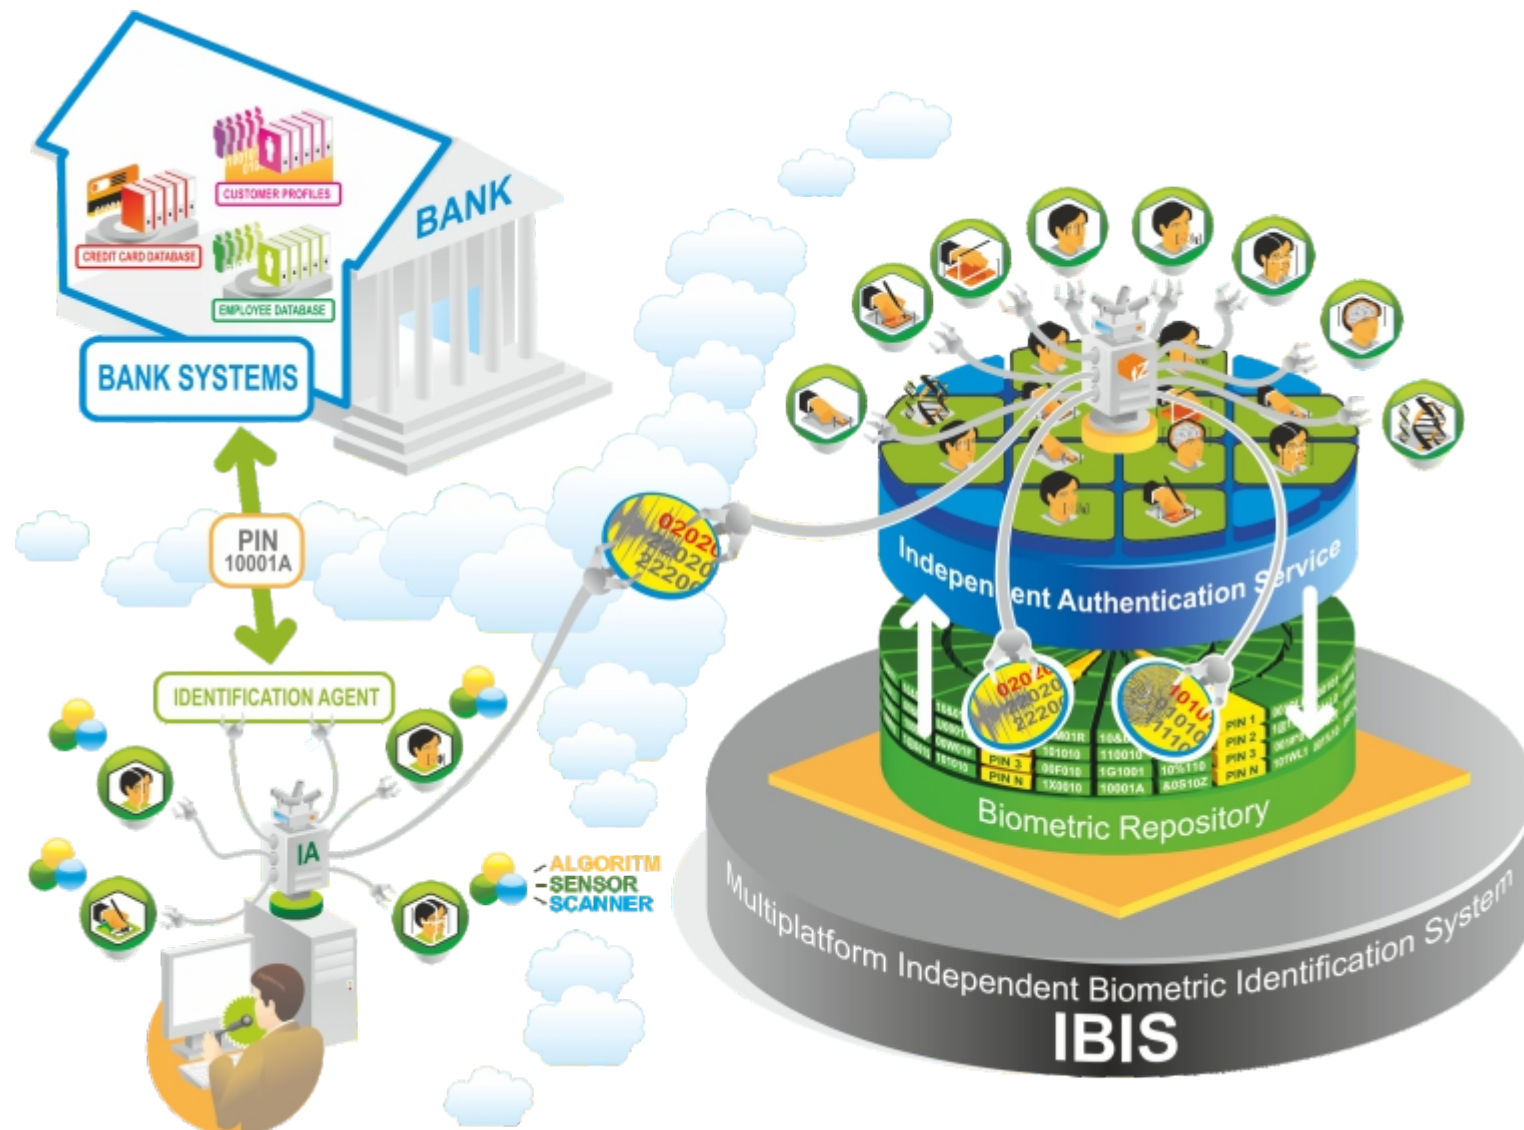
BANK
CUSTOMER PROFILES
CREDIT CARD DATABASE
EMPLOYEE DATABASE
BANK SYSTEMS
PIN
10001A
IDENTIFICATION AGENT
IA
ALGORITM
SENSOR
SCANNER
Independent Authentication Service
Biometric Repository
PIN 3
PIN N
PIN 1
PIN 2
PIN 3
PIN N
101010
00F010
1X0010
110010
1G1001
10001A
Multiplatform Independent Biometric Identification System
IBIS